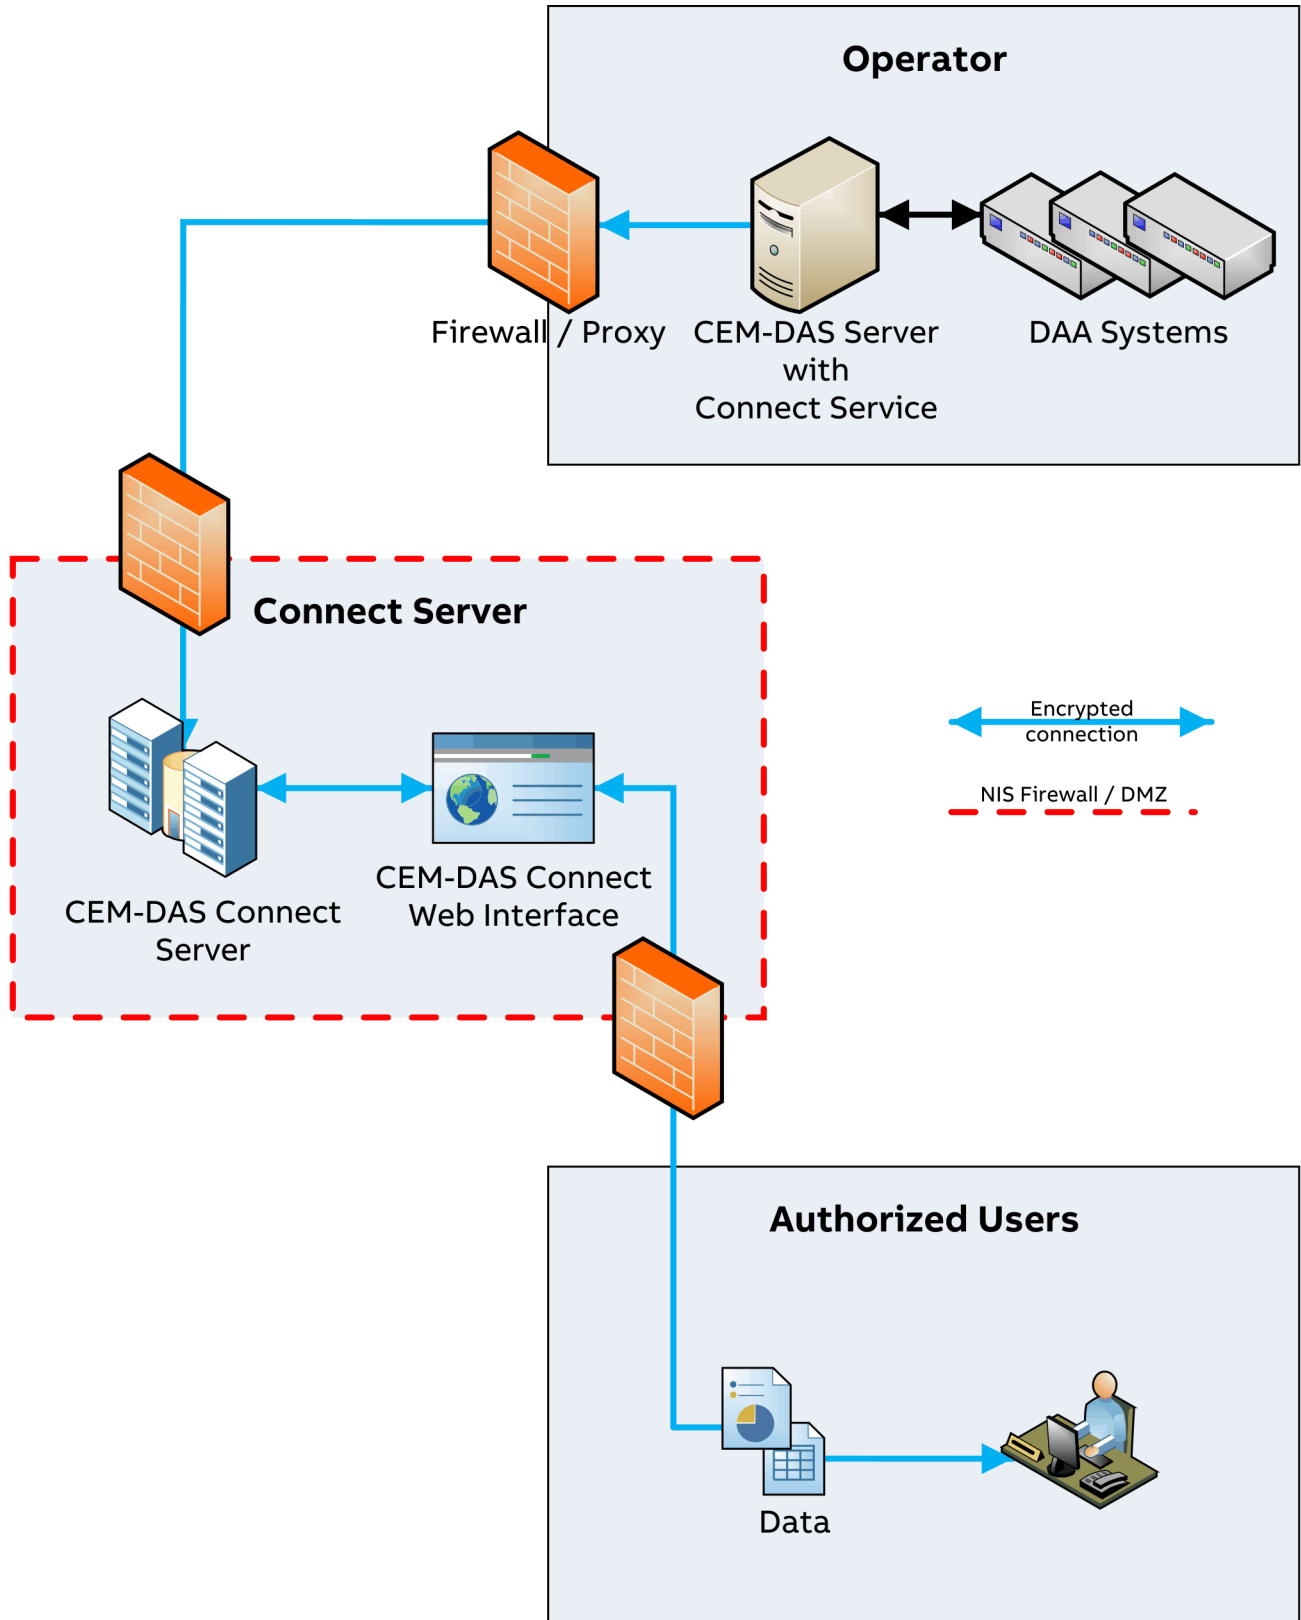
Operator

Firewall / Proxy

CEM-DAS Server with Connect Service

DAA Systems

Connect Server

CEM-DAS Connect Server

CEM-DAS Connect Web Interface

Encrypted connection

NIS Firewall / DMZ

Authorized Users

Data